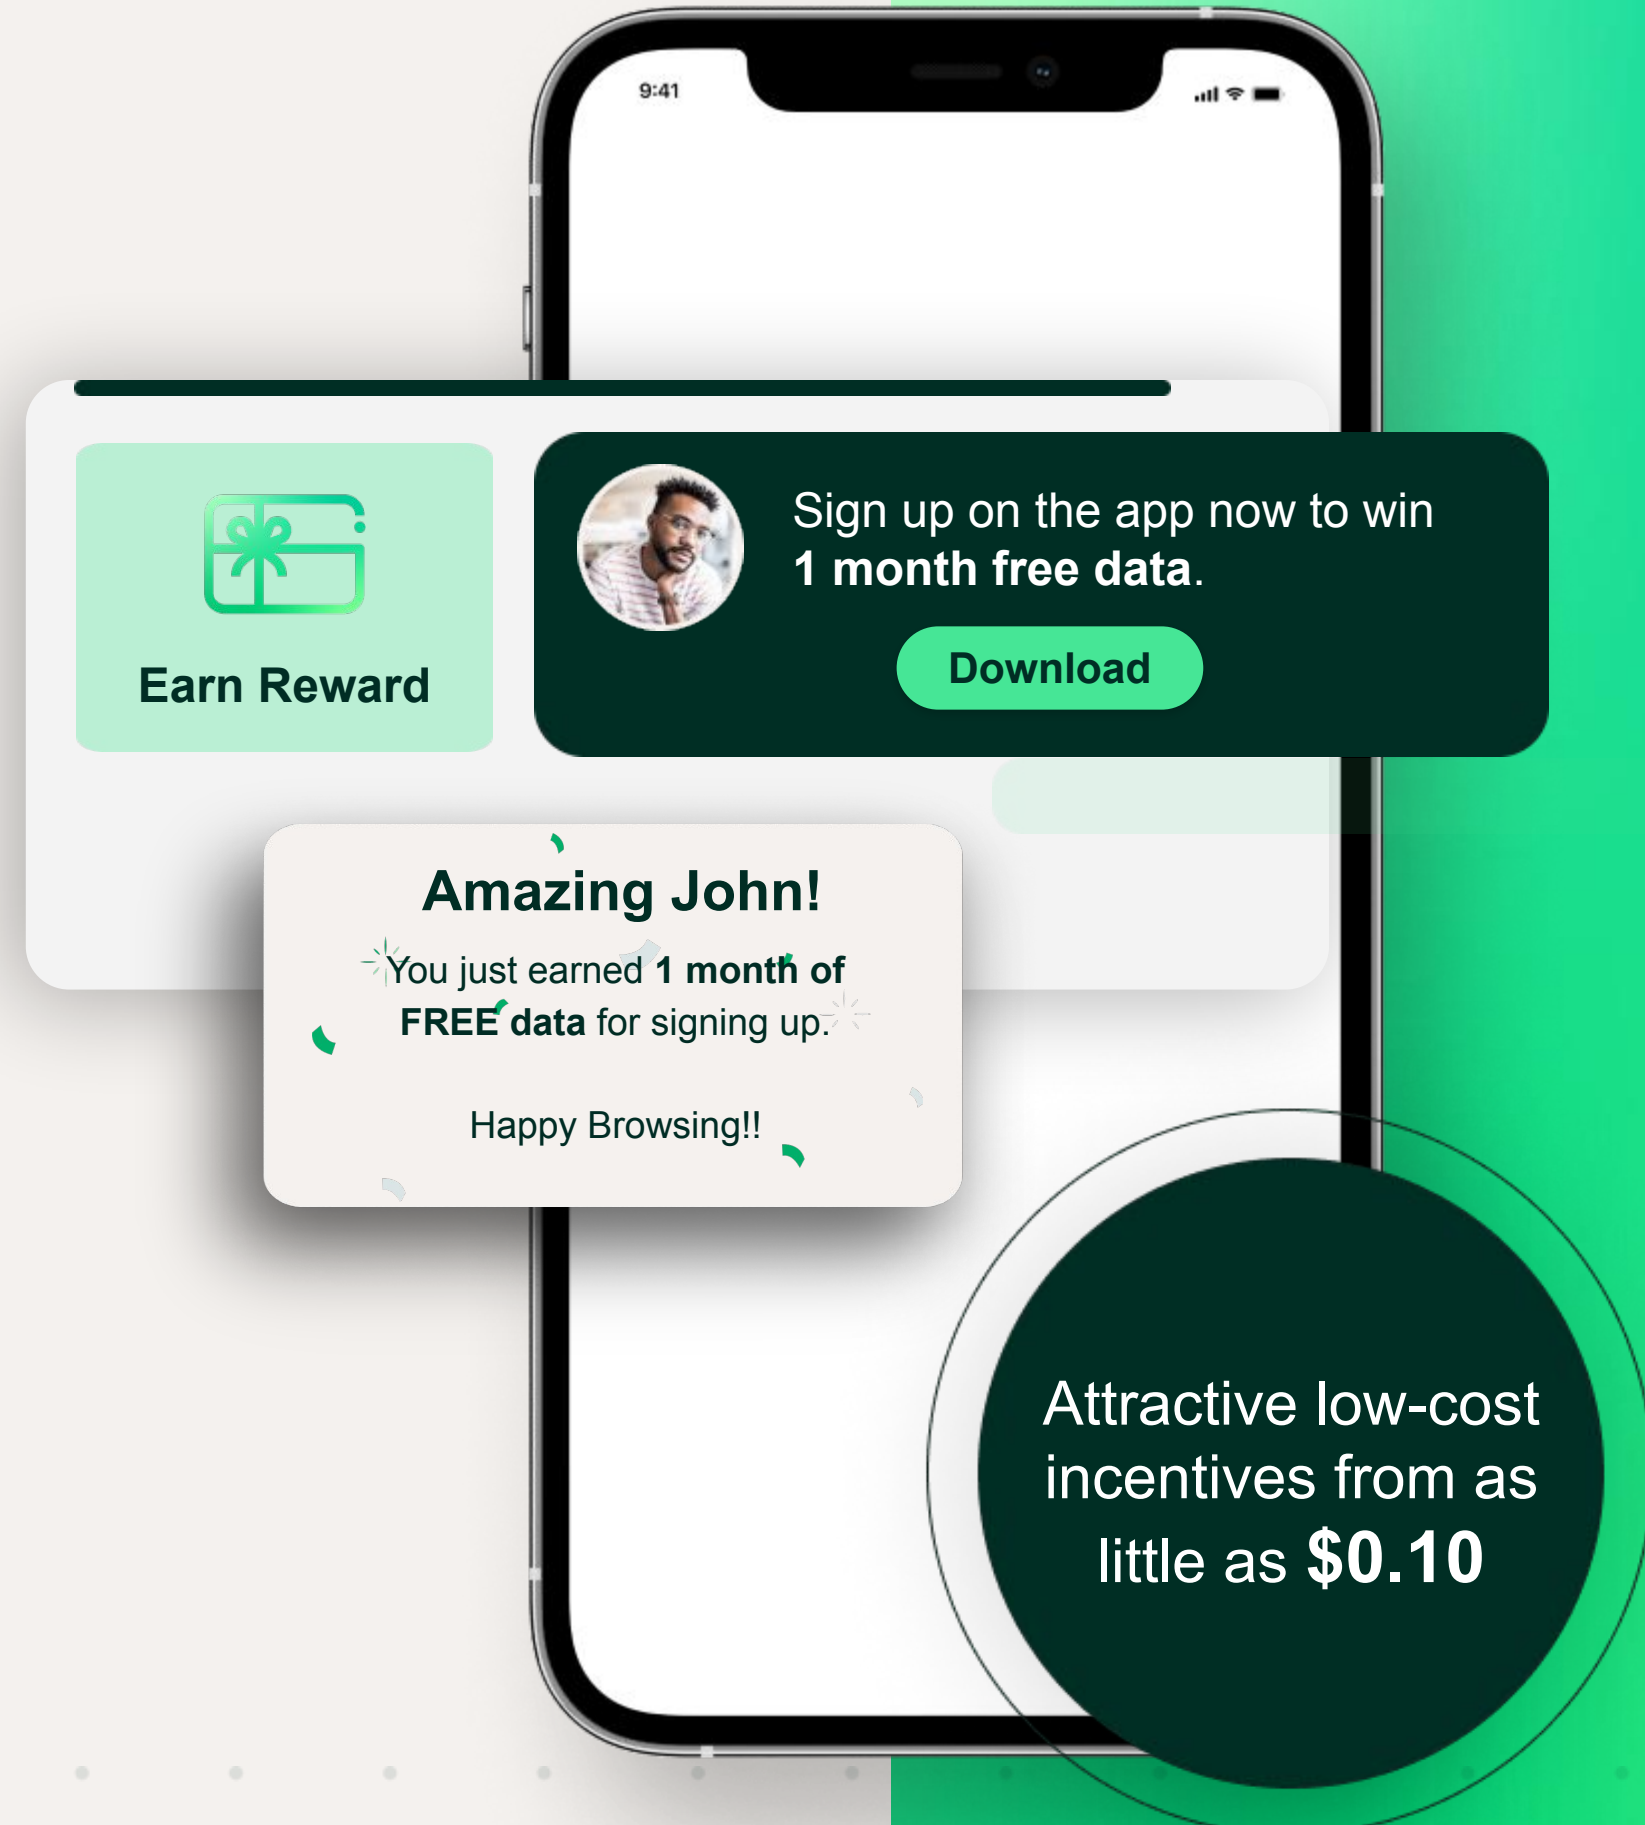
9:41

Earn Reward

Sign up on the app now to win **1 month free data**.

Download

Amazing John!

You just earned **1 month of FREE data** for signing up.

Happy Browsing!!

Attractive low-cost incentives from as little as **$0.10**